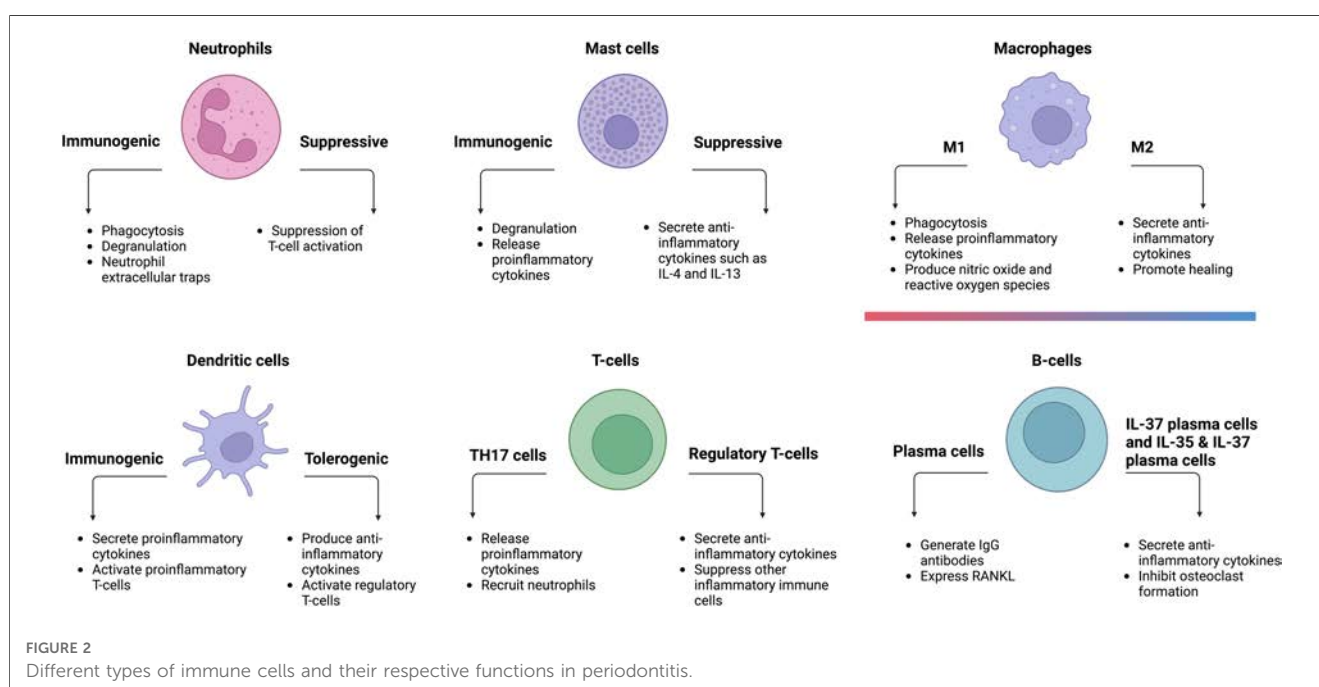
Neutrophils

Immunogenic

- Phagocytosis
- Degranulation
- Neutrophil extracellular traps

Suppressive

- Suppression of T-cell activation

Mast cells

Immunogenic

- Degranulation
- Release proinflammatory cytokines

Suppressive

- Secrete anti-inflammatory cytokines such as IL-4 and IL-13

Macrophages

M1

- Phagocytosis
- Release proinflammatory cytokines
- Produce nitric oxide and reactive oxygen species

M2

- Secrete anti-inflammatory cytokines
- Promote healing

Dendritic cells

Immunogenic

- Secrete proinflammatory cytokines
- Activate proinflammatory T-cells

Tolerogenic

- Produce anti-inflammatory cytokines
- Activate regulatory T-cells

T-cells

TH17 cells

- Release proinflammatory cytokines
- Recruit neutrophils

Regulatory T-cells

- Secrete anti-inflammatory cytokines
- Suppress other inflammatory immune cells

B-cells

Plasma cells

- Generate IgG antibodies
- Express RANKL

IL-37 plasma cells and IL-35 & IL-37 plasma cells

- Secrete anti-inflammatory cytokines
- Inhibit osteoclast formation

FIGURE 2
Different types of immune cells and their respective functions in periodontitis.